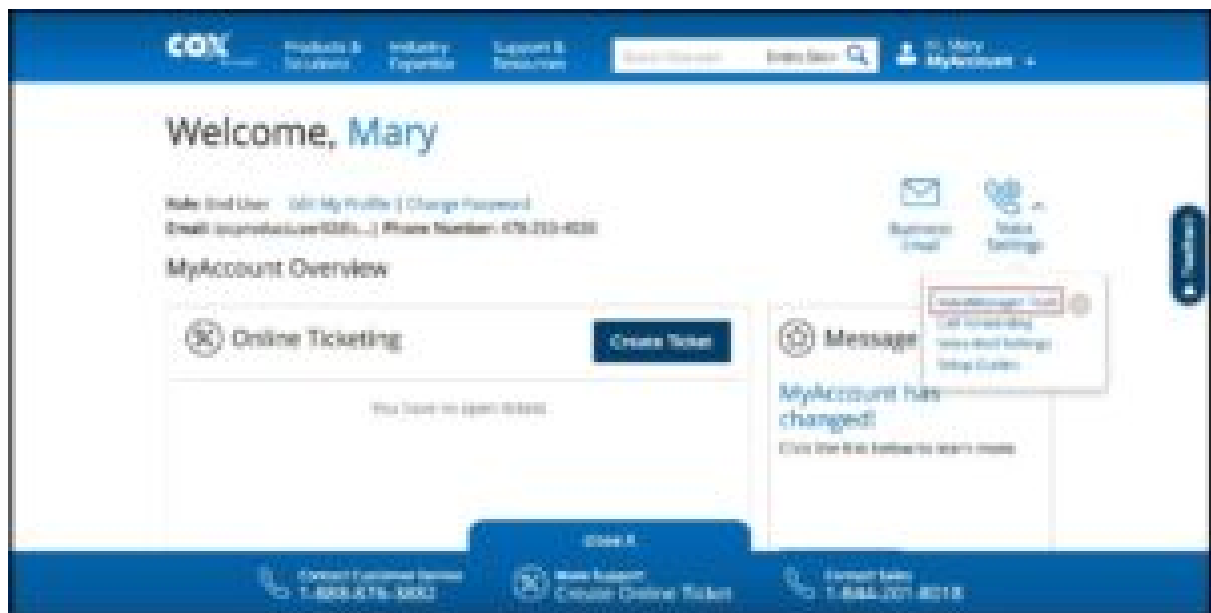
cox Business

Products & Solutions

Industry Expertise

Support & Resources

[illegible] Search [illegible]

Hi, Mary MyAccount

Welcome, Mary

Role: End User Edit My Profile | Change Password
Email: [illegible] | Phone Number: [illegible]

Business Email

Voice Settings

MyAccount Overview

VoiceManager Tool
Call Forwarding
Voice Mail Settings
Setup Guides

Online Ticketing

Create Ticket

You have no open tickets

Message

MyAccount has changed!

Click the link below to learn more

Feedback

Close

Contact Customer Service 1-800-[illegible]

Make Support Create Online Ticket

Contact Sales 1-844-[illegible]